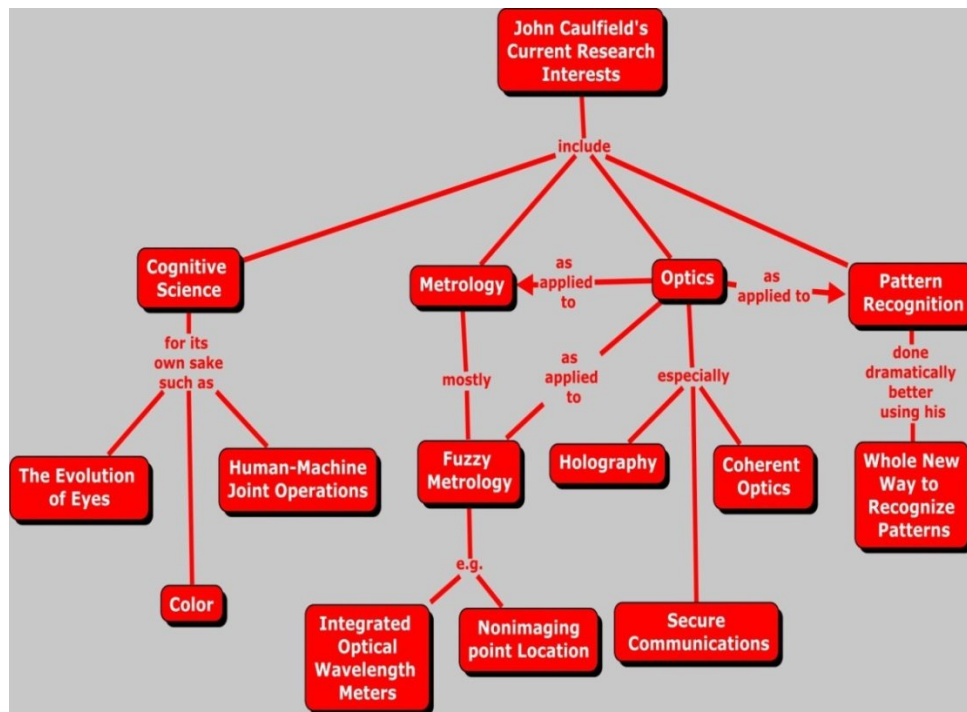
John Caulfield's Current Research Interests

include

Cognitive Science

Metrology

as applied to

Optics

as applied to

Pattern Recognition

for its own sake such as

mostly

as applied to

especially

done dramatically better using his

The Evolution of Eyes

Human-Machine Joint Operations

Fuzzy Metrology

Holography

Coherent Optics

Whole New Way to Recognize Patterns

e.g.

Color

Integrated Optical Wavelength Meters

Nonimaging point Location

Secure Communications